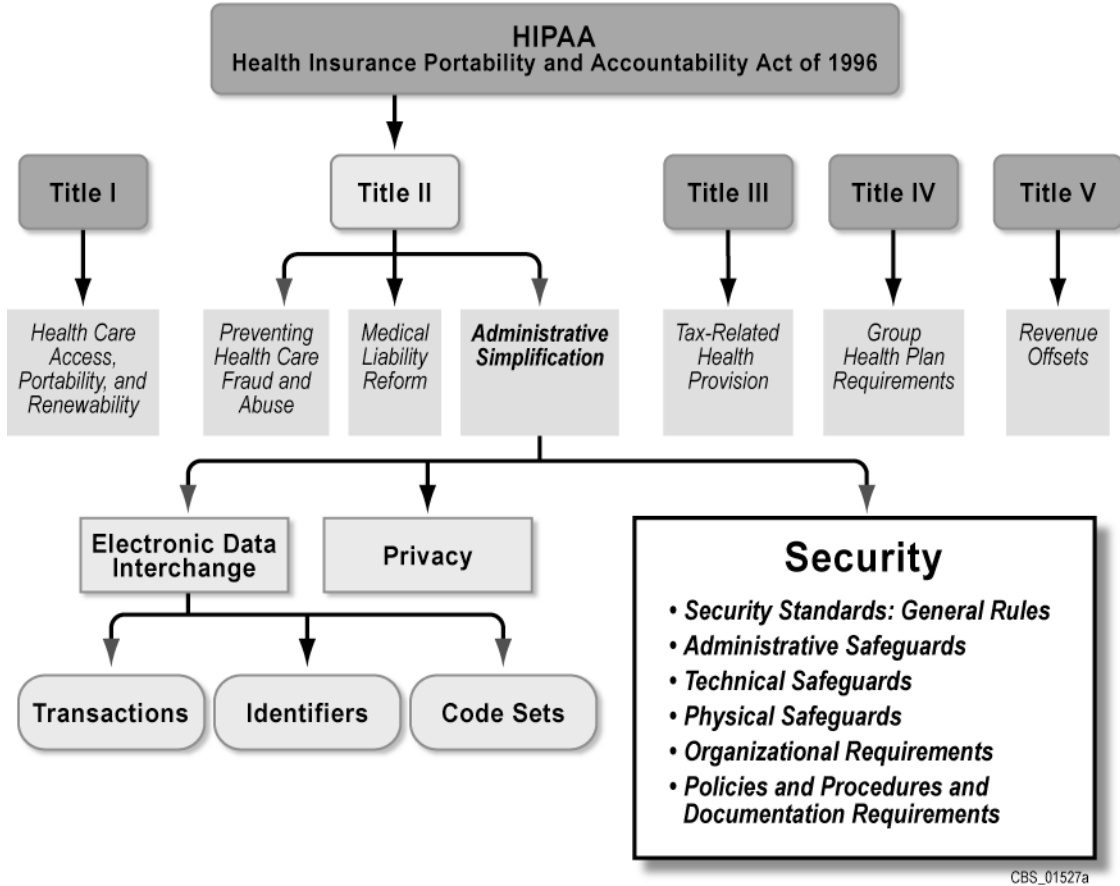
HIPAA
Health Insurance Portability and Accountability Act of 1996

Title I

Title II

Title III

Title IV

Title V

Health Care Access, Portability, and Renewability

Preventing Health Care Fraud and Abuse

Medical Liability Reform

Administrative Simplification

Tax-Related Health Provision

Group Health Plan Requirements

Revenue Offsets

Electronic Data Interchange

Privacy

Security

• Security Standards: General Rules
• Administrative Safeguards
• Technical Safeguards
• Physical Safeguards
• Organizational Requirements
• Policies and Procedures and Documentation Requirements

Transactions

Identifiers

Code Sets

CBS_01527a